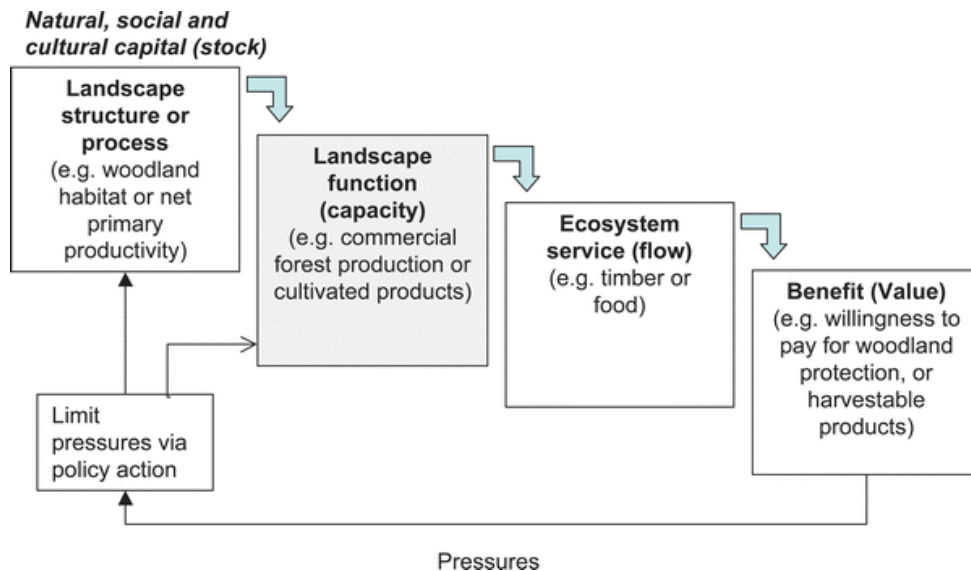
*Natural, social and cultural capital (stock)*

**Landscape structure or process**
(e.g. woodland habitat or net primary productivity)

**Landscape function (capacity)**
(e.g. commercial forest production or cultivated products)

**Ecosystem service (flow)**
(e.g. timber or food)

**Benefit (Value)**
(e.g. willingness to pay for woodland protection, or harvestable products)

Limit pressures via policy action

Pressures